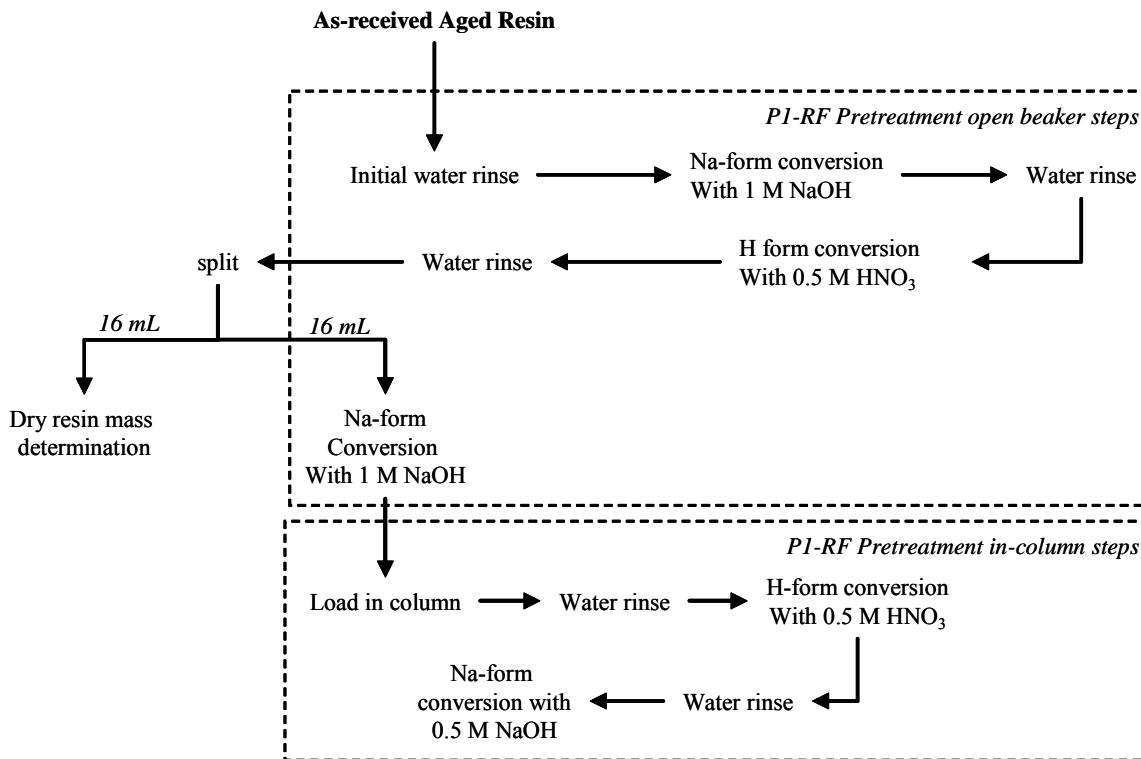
**As-received Aged Resin**

*P1-RF Pretreatment open beaker steps*

Initial water rinse

Na-form conversion With 1 M NaOH

Water rinse

H form conversion With 0.5 M $HNO_3$

Water rinse

split

*16 mL*

*16 mL*

Dry resin mass determination

Na-form Conversion With 1 M NaOH

*P1-RF Pretreatment in-column steps*

Load in column

Water rinse

H-form conversion With 0.5 M $HNO_3$

Water rinse

Na-form conversion with 0.5 M NaOH